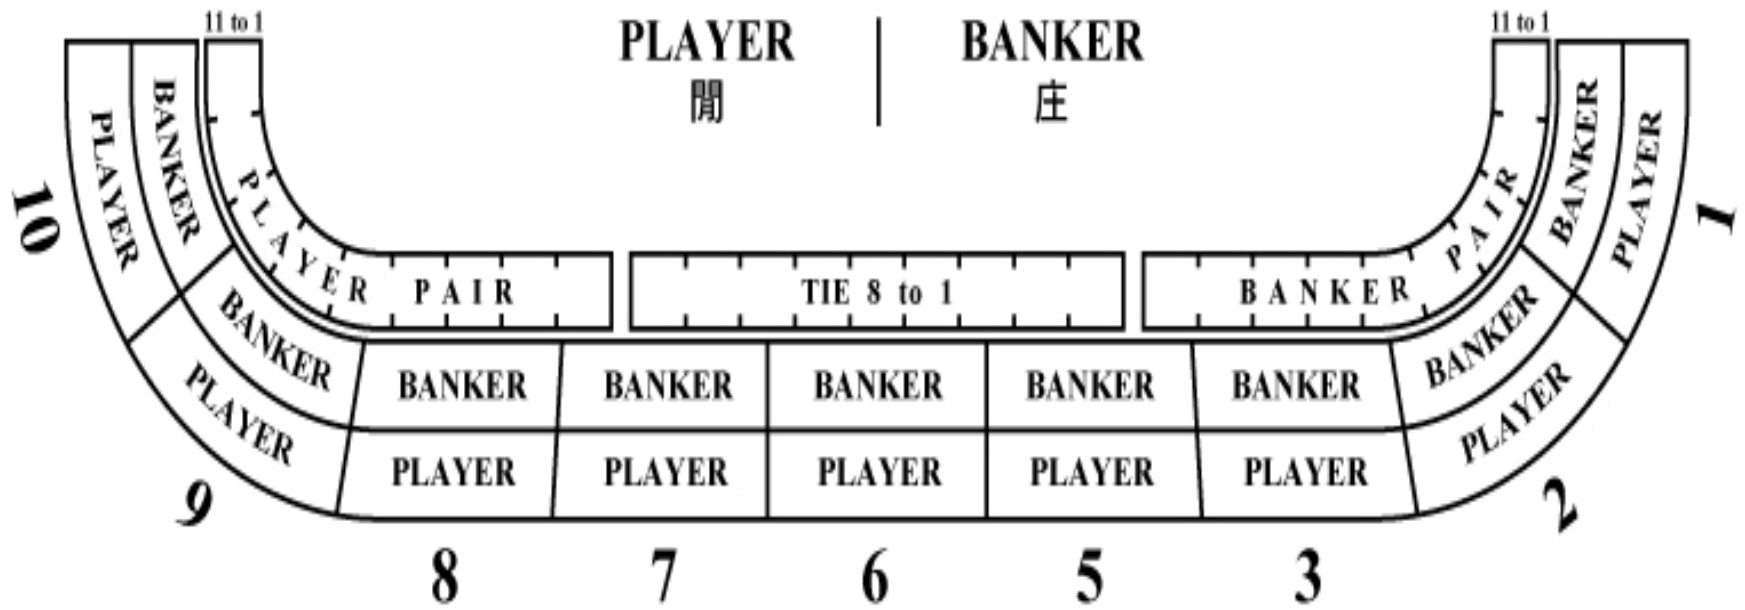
11 to 1

PLAYER
閒

BANKER
庄

11 to 1

10
PLAYER
BANKER
PLAYER PAIR

TIE 8 to 1

BANKER PAIR
BANKER
PLAYER
1

BANKER
PLAYER
9

BANKER
PLAYER
8

BANKER
PLAYER
7

BANKER
PLAYER
6

BANKER
PLAYER
5

BANKER
PLAYER
3

BANKER
PLAYER
2